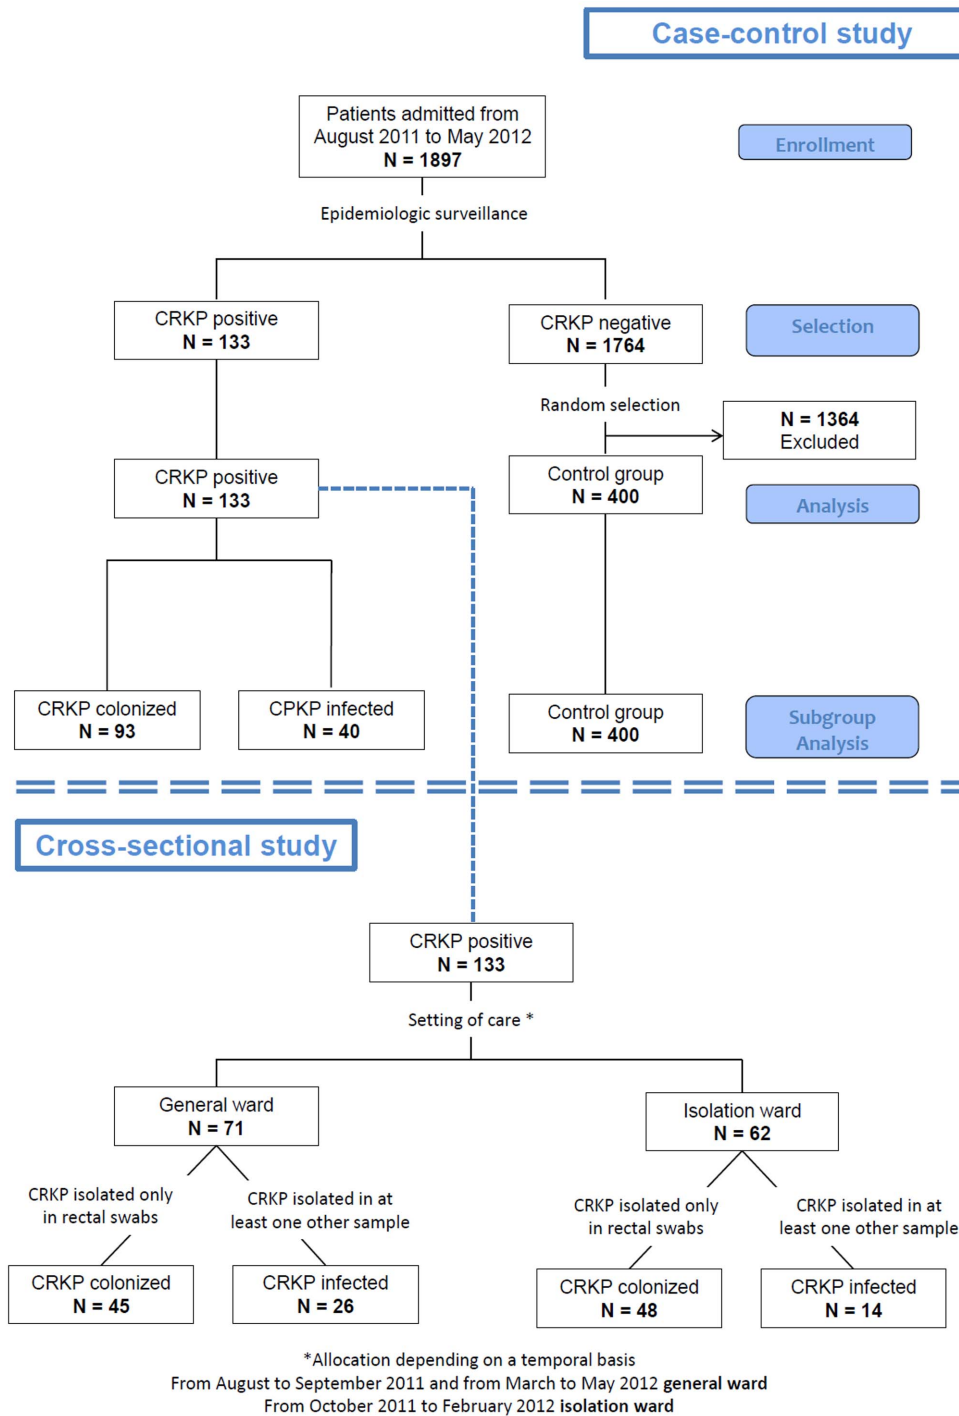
Case-control study

Patients admitted from August 2011 to May 2012
N = 1897

Enrollment

Epidemiologic surveillance

CRKP positive
N = 133

CRKP negative
N = 1764

Selection

Random selection

N = 1364
Excluded

CRKP positive
N = 133

Control group
N = 400

Analysis

CRKP colonized
N = 93

CPKP infected
N = 40

Control group
N = 400

Subgroup Analysis

Cross-sectional study

CRKP positive
N = 133

Setting of care *

General ward
N = 71

Isolation ward
N = 62

CRKP isolated only in rectal swabs

CRKP isolated in at least one other sample

CRKP isolated only in rectal swabs

CRKP isolated in at least one other sample

CRKP colonized
N = 45

CRKP infected
N = 26

CRKP colonized
N = 48

CRKP infected
N = 14

*Allocation depending on a temporal basis
From August to September 2011 and from March to May 2012 **general ward**
From October 2011 to February 2012 **isolation ward**